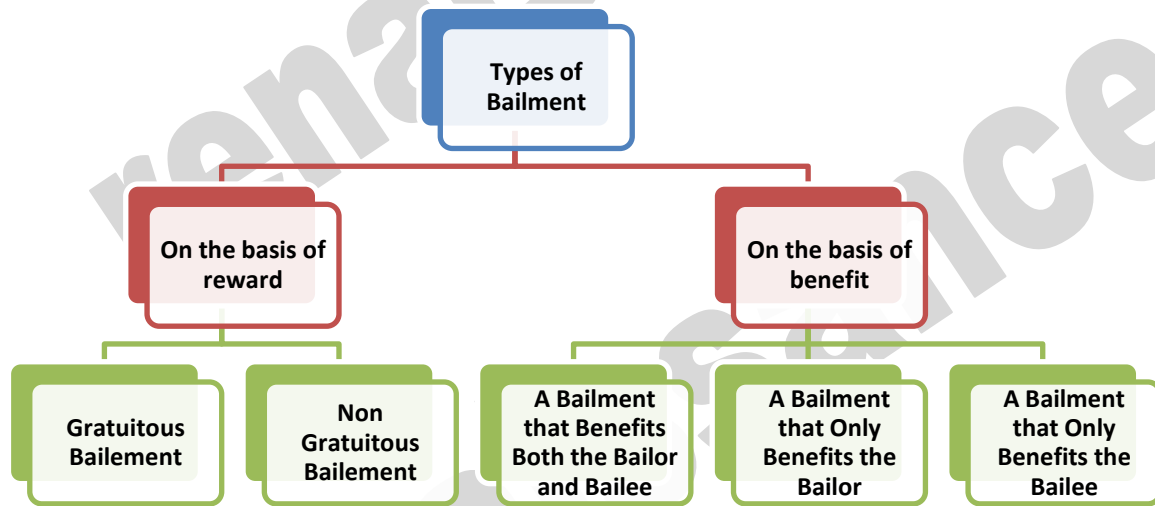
Types of Bailment

On the basis of reward

On the basis of benefit

Gratuitous Bailement

Non Gratuitous Bailement

A Bailment that Benefits Both the Bailor and Bailee

A Bailment that Only Benefits the Bailor

A Bailment that Only Benefits the Bailee